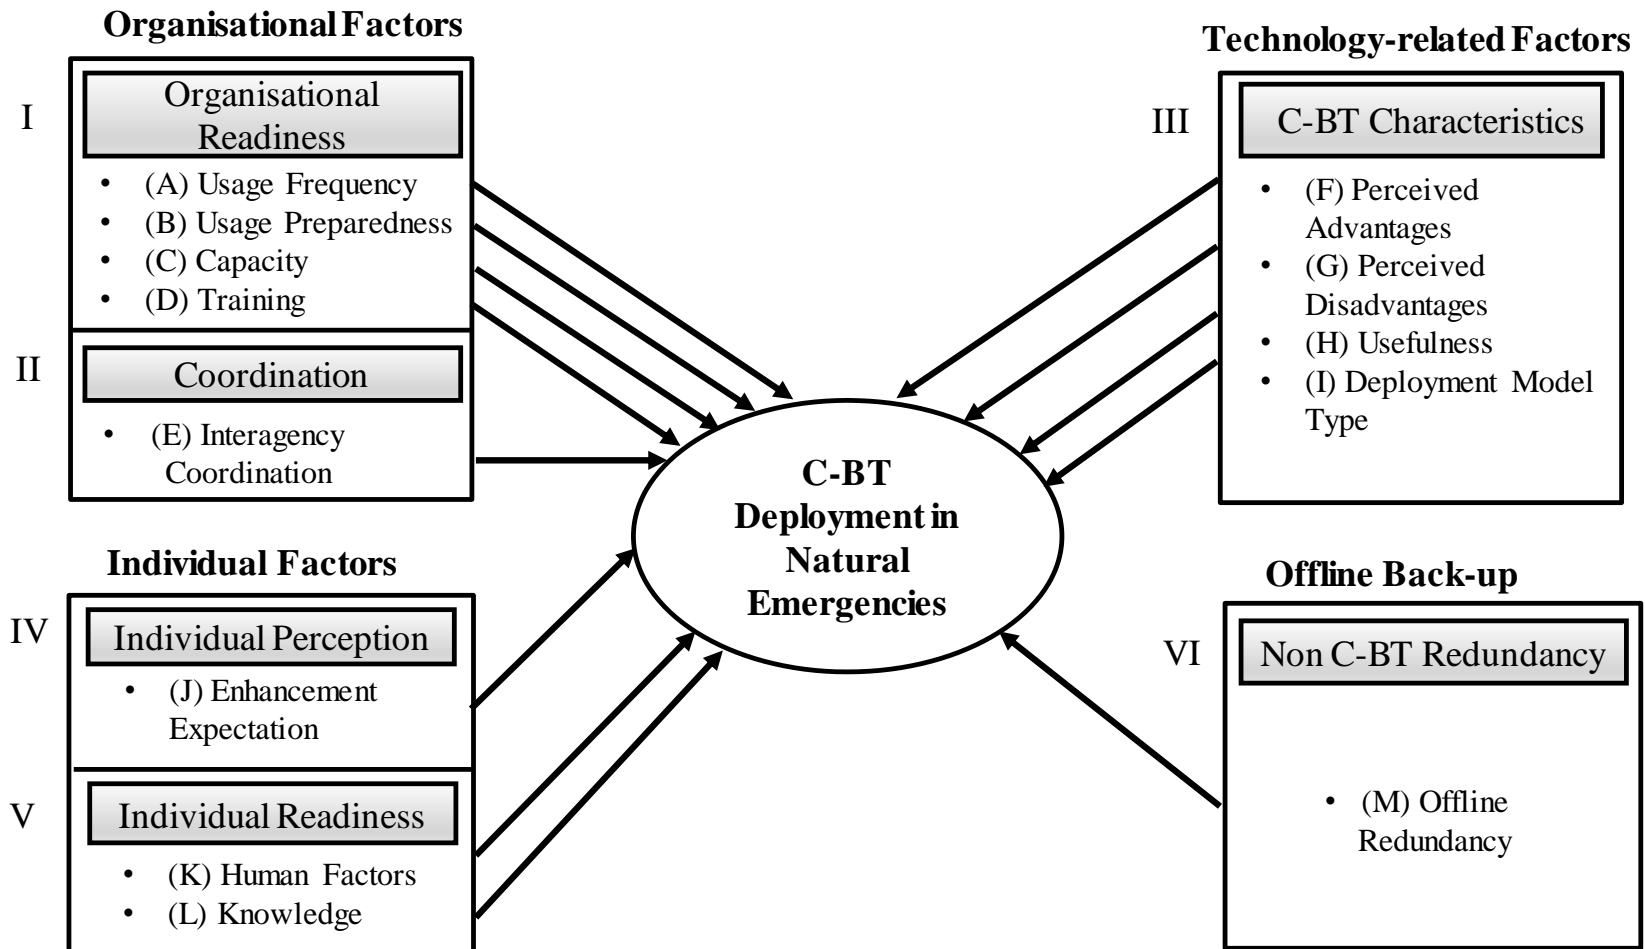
Organisational Factors

I

Organisational Readiness

• (A) Usage Frequency
• (B) Usage Preparedness
• (C) Capacity
• (D) Training

II

Coordination

• (E) Interagency Coordination

Technology-related Factors

III

C-BT Characteristics

• (F) Perceived Advantages
• (G) Perceived Disadvantages
• (H) Usefulness
• (I) Deployment Model Type

C-BT Deployment in Natural Emergencies

Individual Factors

IV

Individual Perception

• (J) Enhancement Expectation

V

Individual Readiness

• (K) Human Factors
• (L) Knowledge

Offline Back-up

VI

Non C-BT Redundancy

• (M) Offline Redundancy